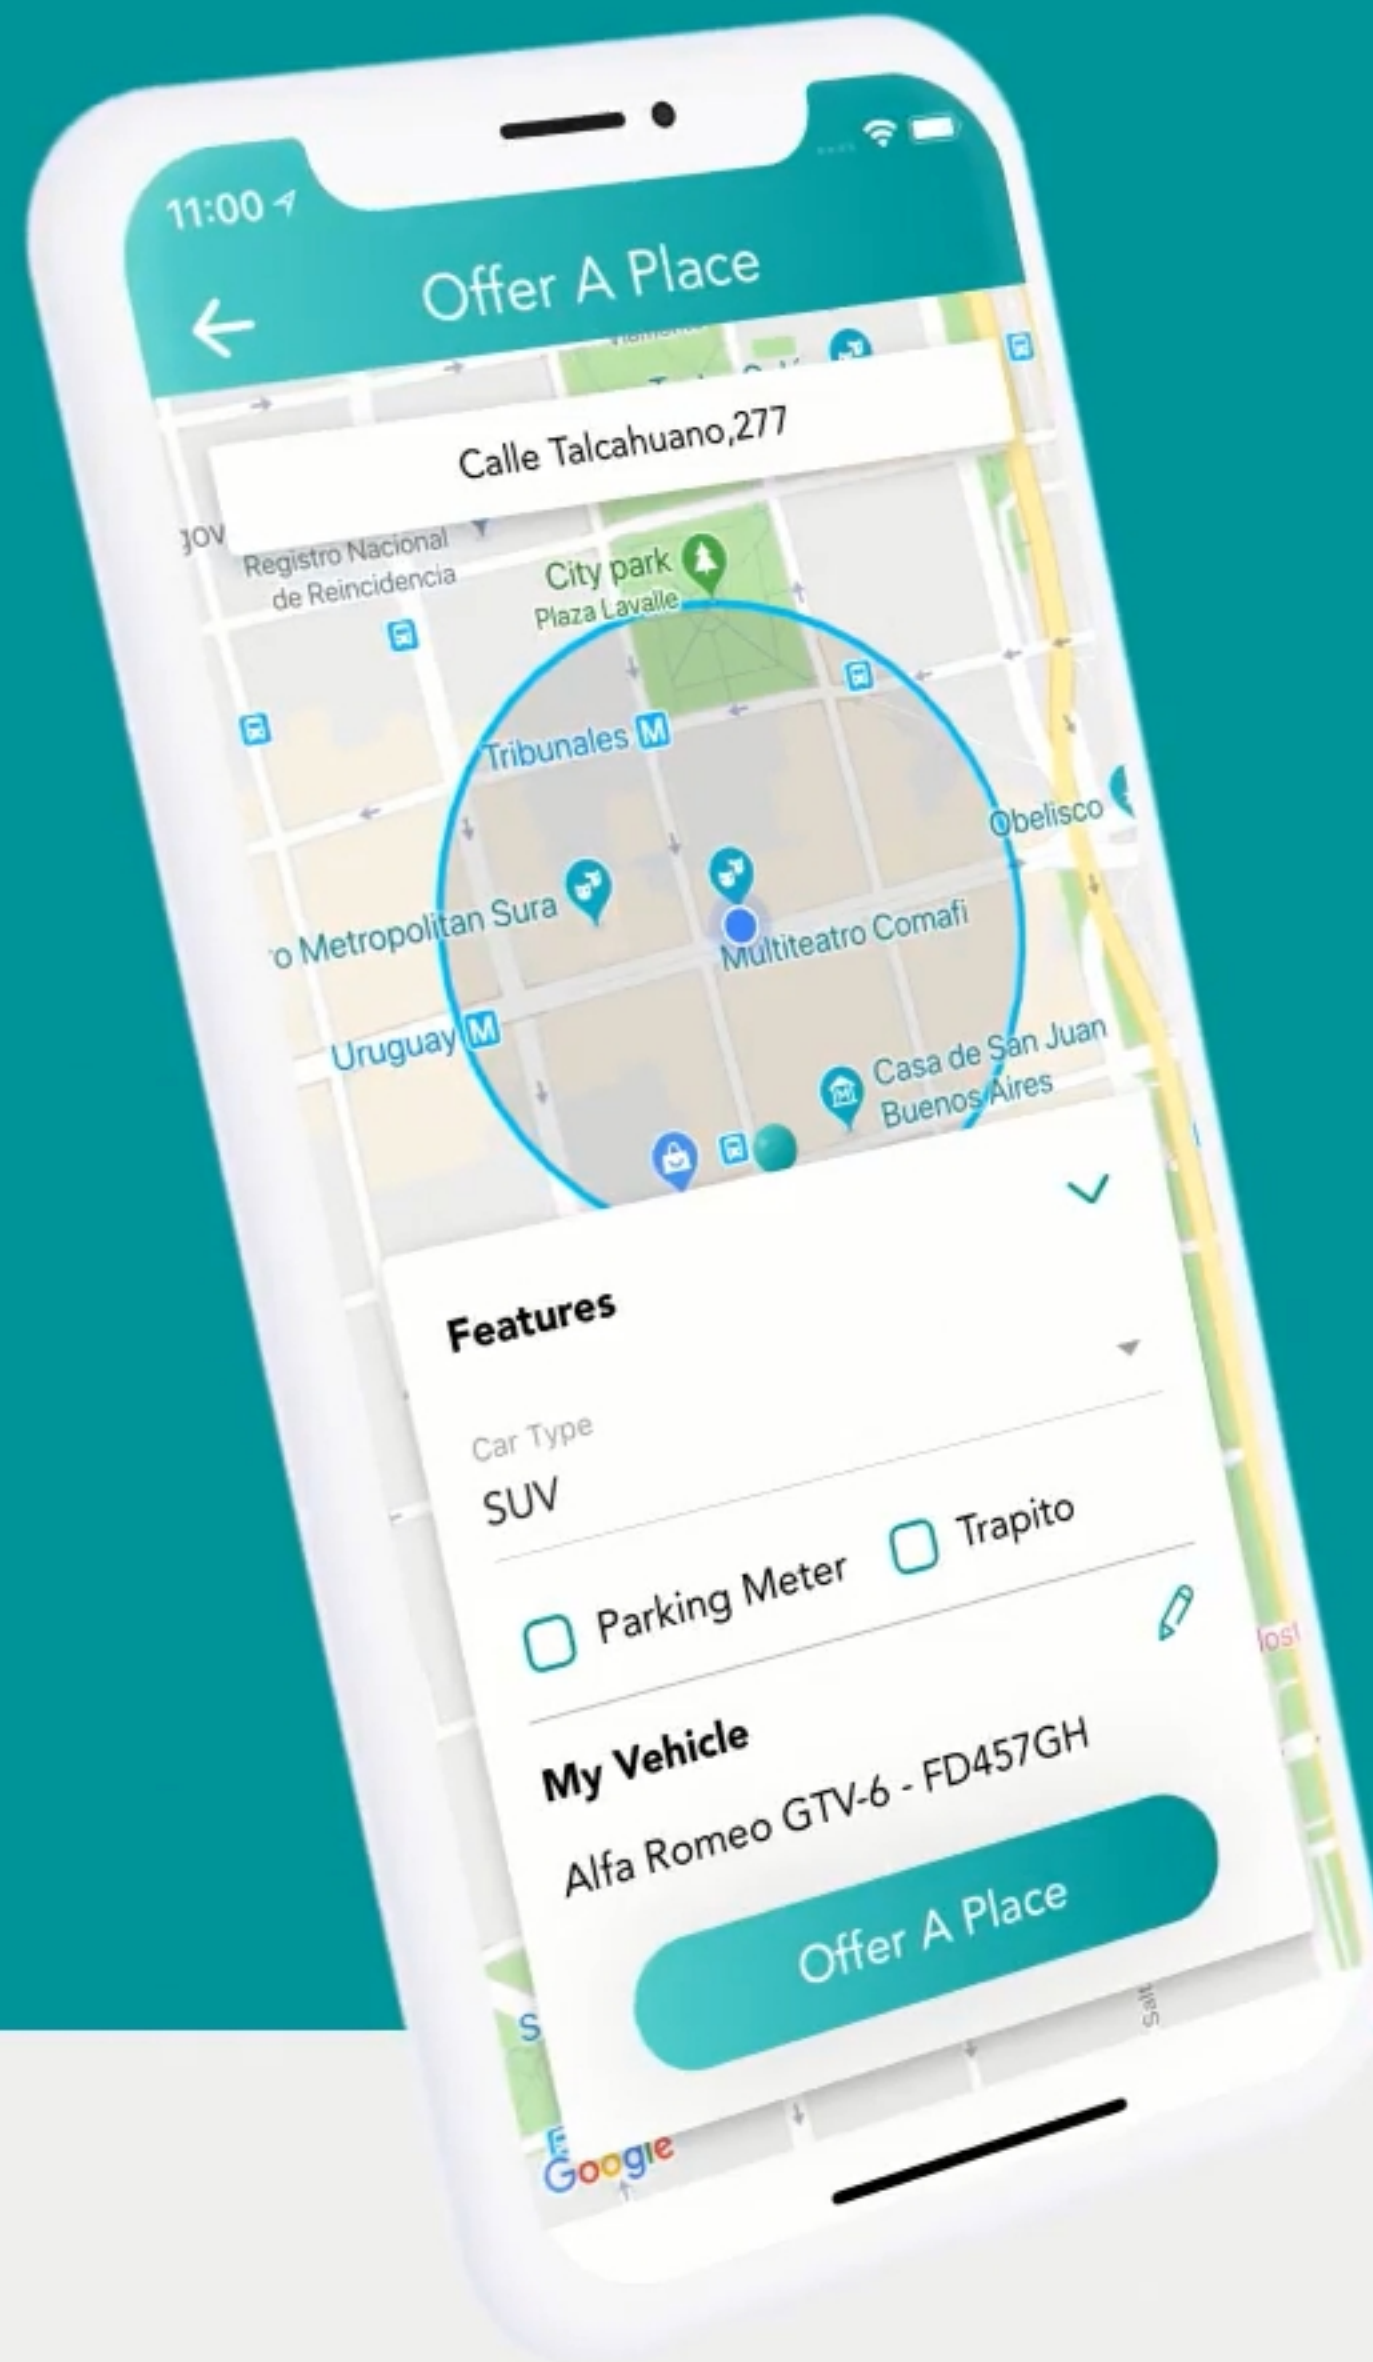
11:00

Offer A Place

Calle Talcahuano,277

Registro Nacional de Reincidencia

City park
Plaza Lavalle

Tribunales

Obelisco

Metropolitan Sura

Multiteatro Comafi

Uruguay

Casa de San Juan Buenos Aires

Features

Car Type
SUV

Parking Meter

Trapito

My Vehicle

Alfa Romeo GTV-6 - FD457GH

Offer A Place

Google